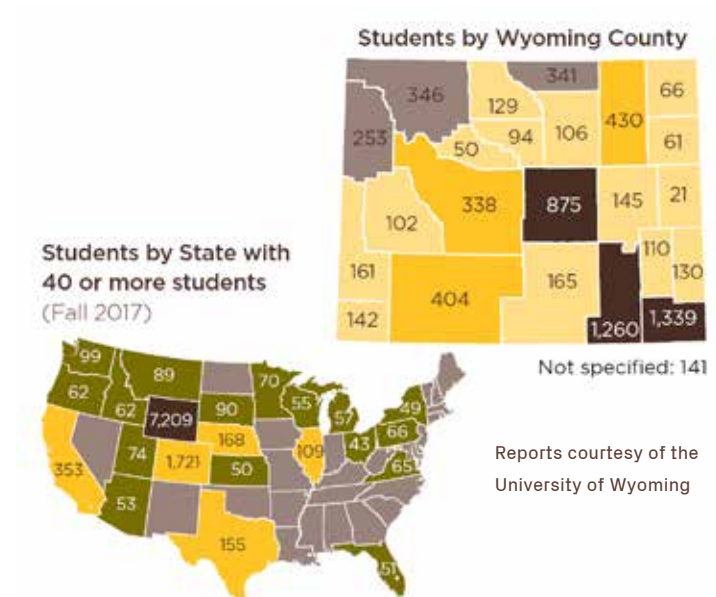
Students by Wyoming County

346
341
129
66
253
94
106
430
50
61
102
338
875
145
21
161
110
130
404
165
142
1,260
1,339

Not specified: 141

Students by State with 40 or more students
(Fall 2017)

99
62
89
62
7,209
90
70
55
57
49
168
109
43
66
74
1,721
50
65
353
53
155
51

Reports courtesy of the University of Wyoming